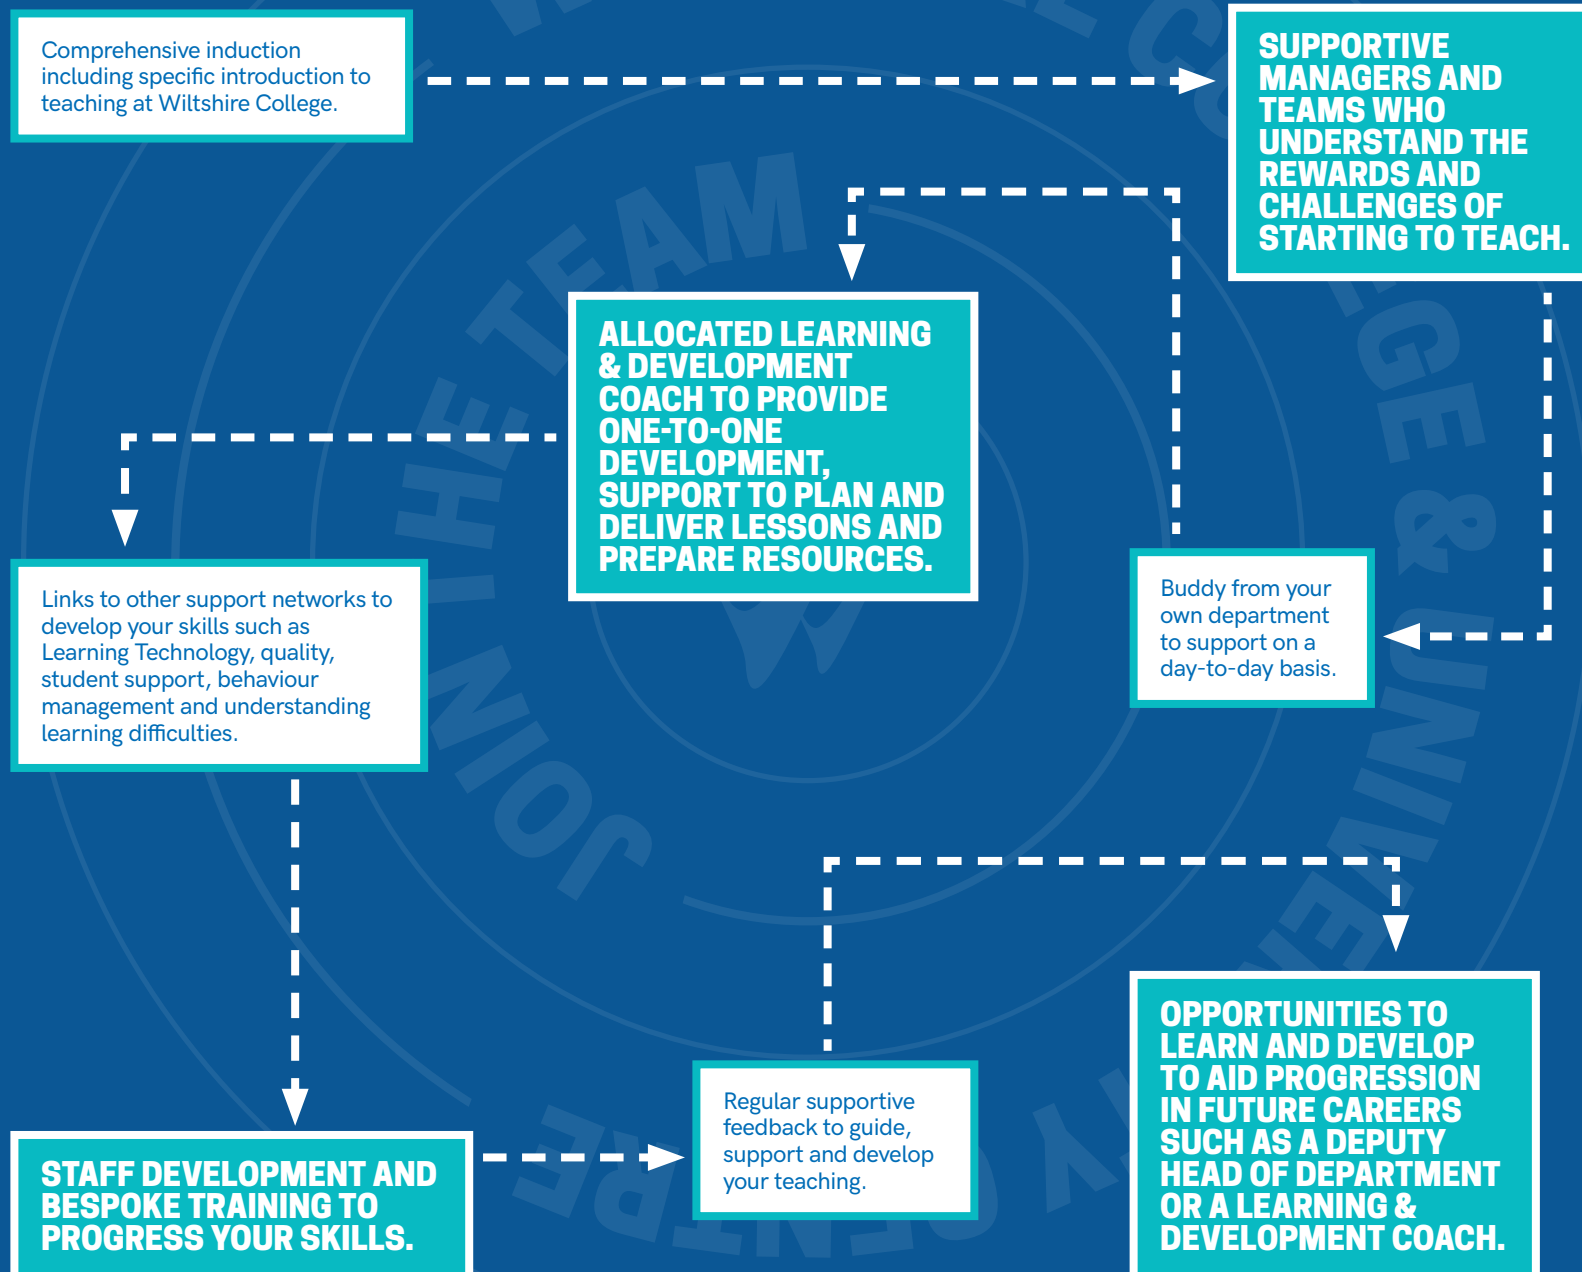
Comprehensive induction including specific introduction to teaching at Wiltshire College.

SUPPORTIVE MANAGERS AND TEAMS WHO UNDERSTAND THE REWARDS AND CHALLENGES OF STARTING TO TEACH.

ALLOCATED LEARNING & DEVELOPMENT COACH TO PROVIDE ONE-TO-ONE DEVELOPMENT, SUPPORT TO PLAN AND DELIVER LESSONS AND PREPARE RESOURCES.

Buddy from your own department to support on a day-to-day basis.

Links to other support networks to develop your skills such as Learning Technology, quality, student support, behaviour management and understanding learning difficulties.

STAFF DEVELOPMENT AND BESPOKE TRAINING TO PROGRESS YOUR SKILLS.

Regular supportive feedback to guide, support and develop your teaching.

OPPORTUNITIES TO LEARN AND DEVELOP TO AID PROGRESSION IN FUTURE CAREERS SUCH AS A DEPUTY HEAD OF DEPARTMENT OR A LEARNING & DEVELOPMENT COACH.